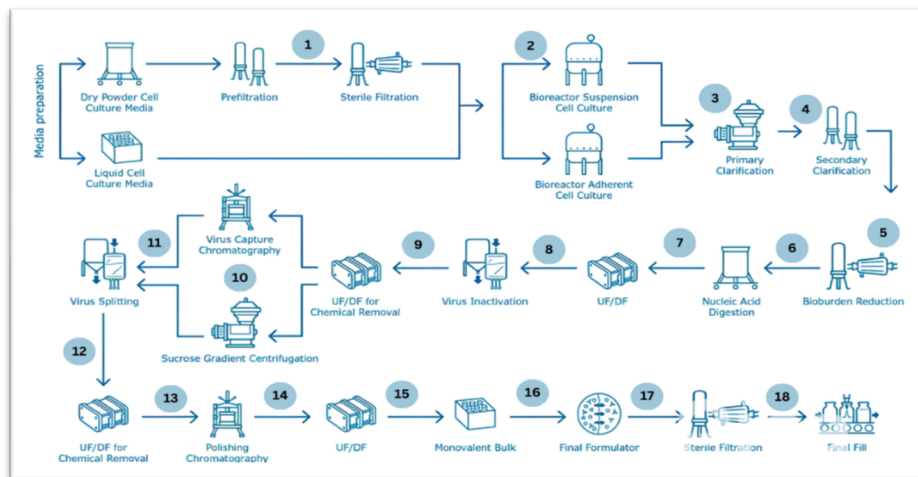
Media preparation

Dry Powder Cell Culture Media

Prefiltration

1

Sterile Filtration

Liquid Cell Culture Media

2

Bioreactor Suspension Cell Culture

Bioreactor Adherent Cell Culture

3

Primary Clarification

4

Secondary Clarification

5

Bioburden Reduction

6

Nucleic Acid Digestion

7

UF/DF

8

Virus Inactivation

9

UF/DF for Chemical Removal

Virus Capture Chromatography

10

Sucrose Gradient Centrifugation

11

Virus Splitting

12

UF/DF for Chemical Removal

13

Polishing Chromatography

14

UF/DF

15

Monovalent Bulk

16

Final Formulator

17

Sterile Filtration

18

Final Fill